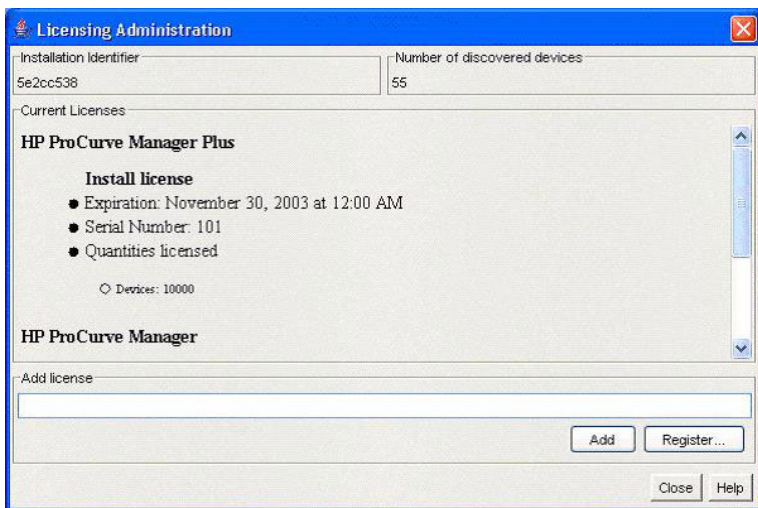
Licensing Administration

Installation Identifier
5e2cc538

Number of discovered devices
55

Current Licenses

HP ProCurve Manager Plus

Install license
- Expiration: November 30, 2003 at 12:00 AM
- Serial Number: 101
- Quantities licensed
  - Devices: 10000

HP ProCurve Manager

Add license

Add
Register...

Close
Help